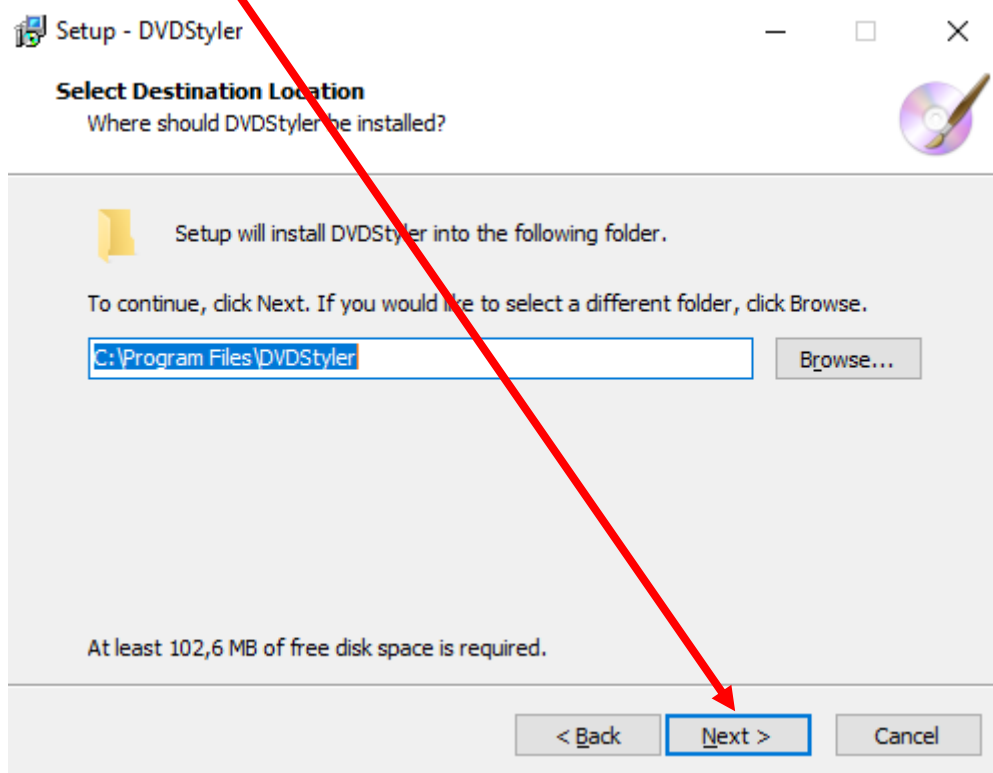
Setup - DVDStyler

Select Destination Location
Where should DVDStyler be installed?

Setup will install DVDStyler into the following folder.

To continue, click Next. If you would like to select a different folder, click Browse.

C:\Program Files\DVDStyler

Browse...

At least 102,6 MB of free disk space is required.

< Back
Next >
Cancel